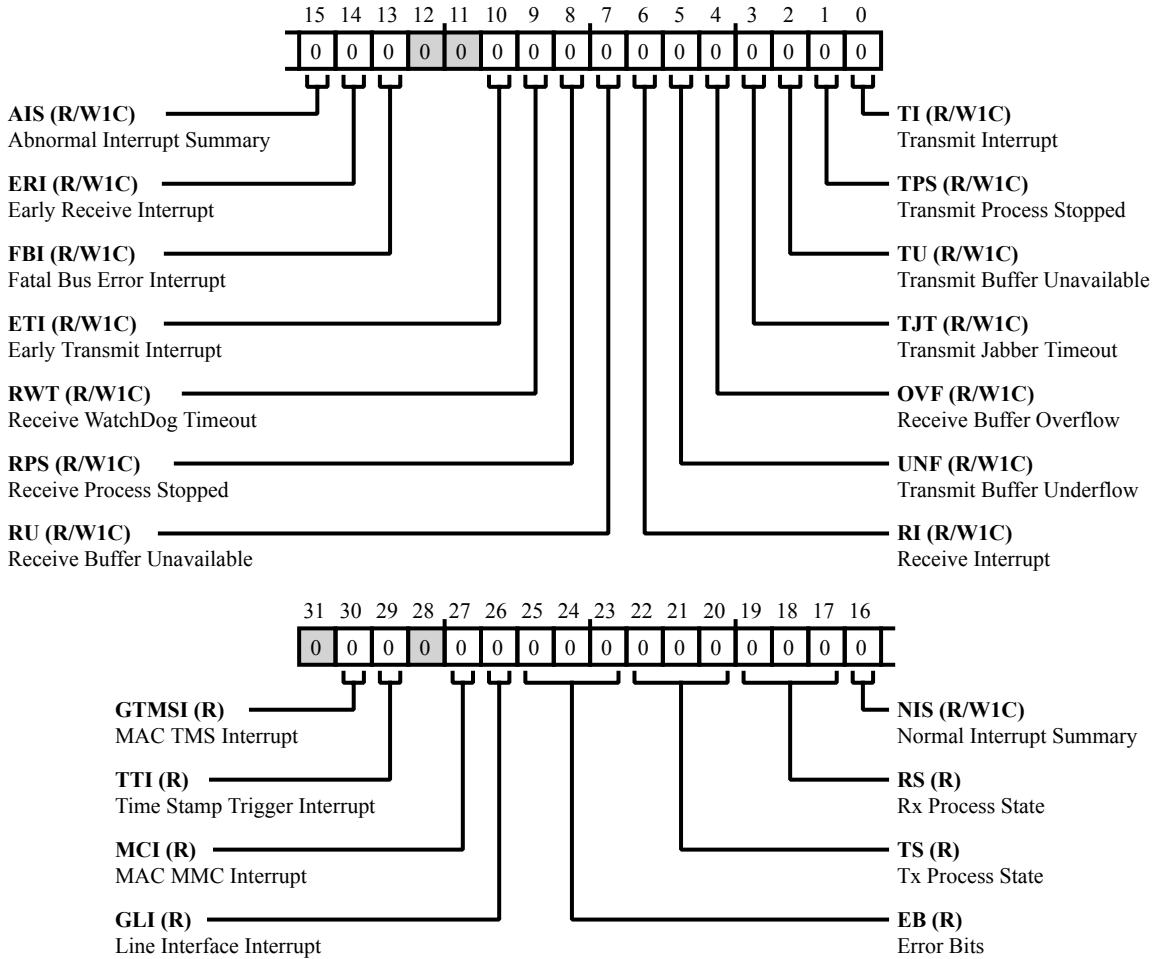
15 14 13 12 11 10 9 8 7 6 5 4 3 2 1 0

| 0 | 0 | 0 | 0 | 0 | 0 | 0 | 0 | 0 | 0 | 0 | 0 | 0 | 0 | 0 | 0 |
|---|---|---|---|---|---|---|---|---|---|---|---|---|---|---|---|

**AIS (R/W1C)**
Abnormal Interrupt Summary

**ERI (R/W1C)**
Early Receive Interrupt

**FBI (R/W1C)**
Fatal Bus Error Interrupt

**ETI (R/W1C)**
Early Transmit Interrupt

**RWT (R/W1C)**
Receive WatchDog Timeout

**RPS (R/W1C)**
Receive Process Stopped

**RU (R/W1C)**
Receive Buffer Unavailable

**TI (R/W1C)**
Transmit Interrupt

**TPS (R/W1C)**
Transmit Process Stopped

**TU (R/W1C)**
Transmit Buffer Unavailable

**TJT (R/W1C)**
Transmit Jabber Timeout

**OVF (R/W1C)**
Receive Buffer Overflow

**UNF (R/W1C)**
Transmit Buffer Underflow

**RI (R/W1C)**
Receive Interrupt

31 30 29 28 27 26 25 24 23 22 21 20 19 18 17 16

| 0 | 0 | 0 | 0 | 0 | 0 | 0 | 0 | 0 | 0 | 0 | 0 | 0 | 0 | 0 | 0 |
|---|---|---|---|---|---|---|---|---|---|---|---|---|---|---|---|

**GTMSI (R)**
MAC TMS Interrupt

**TTI (R)**
Time Stamp Trigger Interrupt

**MCI (R)**
MAC MMC Interrupt

**GLI (R)**
Line Interface Interrupt

**NIS (R/W1C)**
Normal Interrupt Summary

**RS (R)**
Rx Process State

**TS (R)**
Tx Process State

**EB (R)**
Error Bits